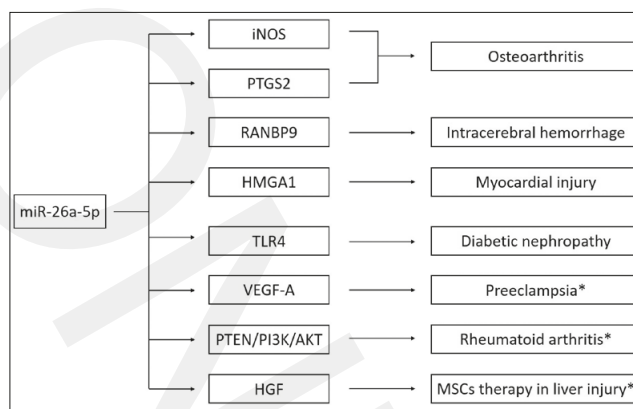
miR-26a-5p

iNOS

PTGS2

Osteoarthritis

RANBP9

Intracerebral hemorrhage

HMGA1

Myocardial injury

TLR4

Diabetic nephropathy

VEGF-A

Preeclampsia*

PTEN/PI3K/AKT

Rheumatoid arthritis*

HGF

MSCs therapy in liver injury*